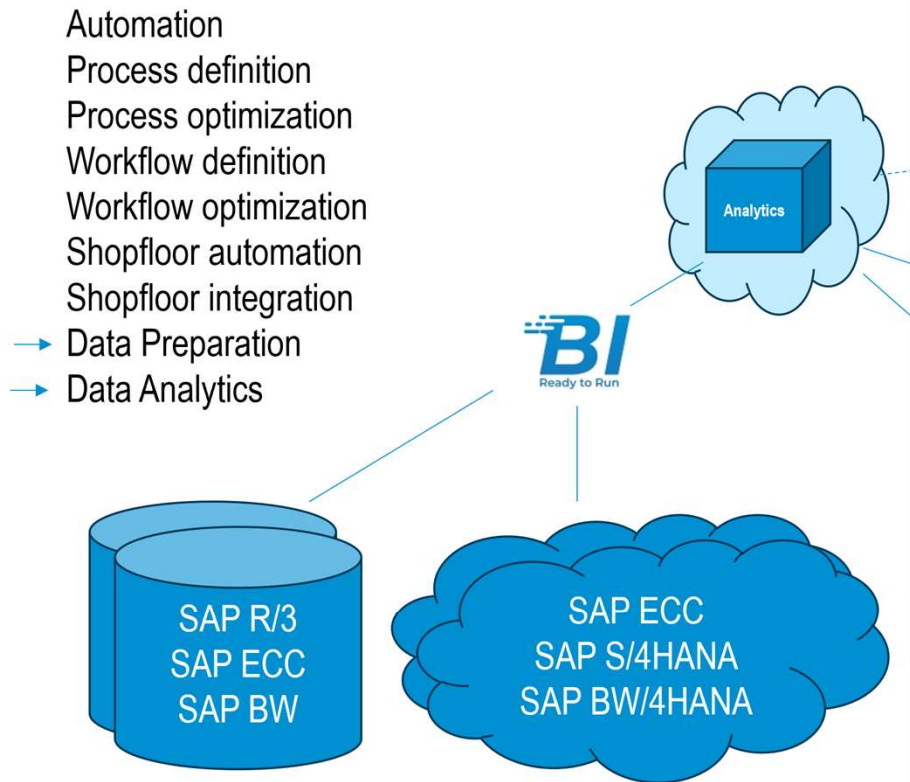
Automation
Process definition
Process optimization
Workflow definition
Workflow optimization
Shopfloor automation
Shopfloor integration
→ Data Preparation
→ Data Analytics

Analytics

BI
Ready to Run

SAP R/3
SAP ECC
SAP BW

SAP ECC
SAP S/4HANA
SAP BW/4HANA